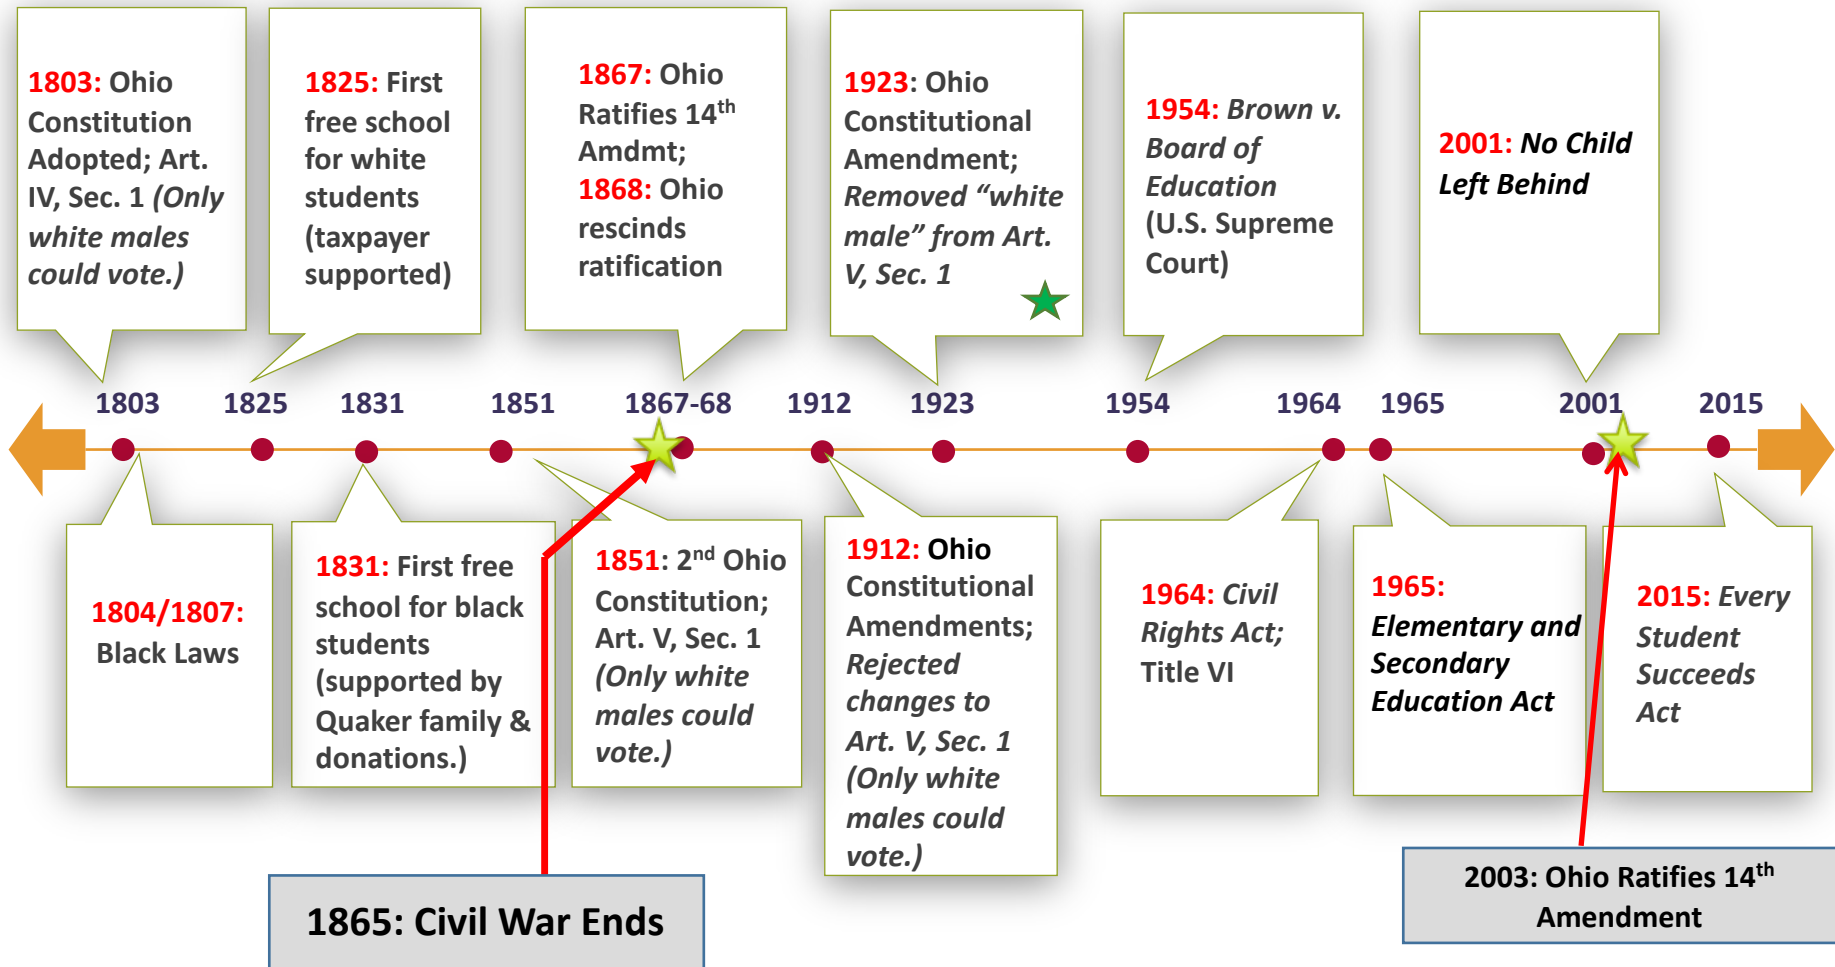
1803: Ohio Constitution Adopted; Art. IV, Sec. 1 (Only white males could vote.)

1825: First free school for white students (taxpayer supported)

1867: Ohio Ratifies 14$^{th}$ Amdmt; 1868: Ohio rescinds ratification

1923: Ohio Constitutional Amendment; Removed “white male” from Art. V, Sec. 1

1954: Brown v. Board of Education (U.S. Supreme Court)

2001: No Child Left Behind

1803 1825 1831 1851 1867-68 1912 1923 1954 1964 1965 2001 2015

1804/1807: Black Laws

1831: First free school for black students (supported by Quaker family & donations.)

1851: 2$^{nd}$ Ohio Constitution; Art. V, Sec. 1 (Only white males could vote.)

1912: Ohio Constitutional Amendments; Rejected changes to Art. V, Sec. 1 (Only white males could vote.)

1964: Civil Rights Act; Title VI

1965: Elementary and Secondary Education Act

2015: Every Student Succeeds Act

1865: Civil War Ends

2003: Ohio Ratifies 14$^{th}$ Amendment